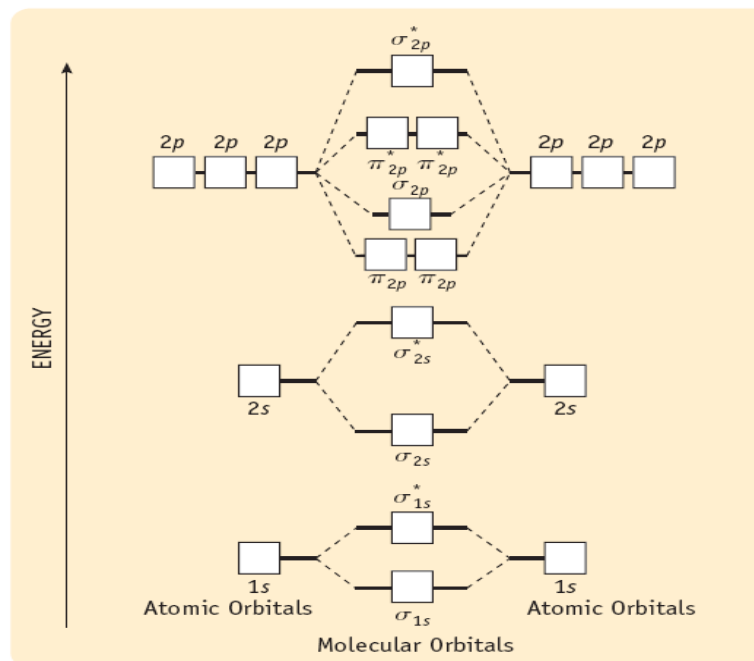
ENERGY

$\sigma^*_{2p}$

2p 2p 2p

$\pi^*_{2p}$ $\pi^*_{2p}$

2p 2p 2p

$\sigma_{2p}$

$\pi_{2p}$ $\pi_{2p}$

$\sigma^*_{2s}$

2s

2s

$\sigma_{2s}$

$\sigma^*_{1s}$

1s
Atomic Orbitals

$\sigma_{1s}$

1s
Atomic Orbitals

Molecular Orbitals